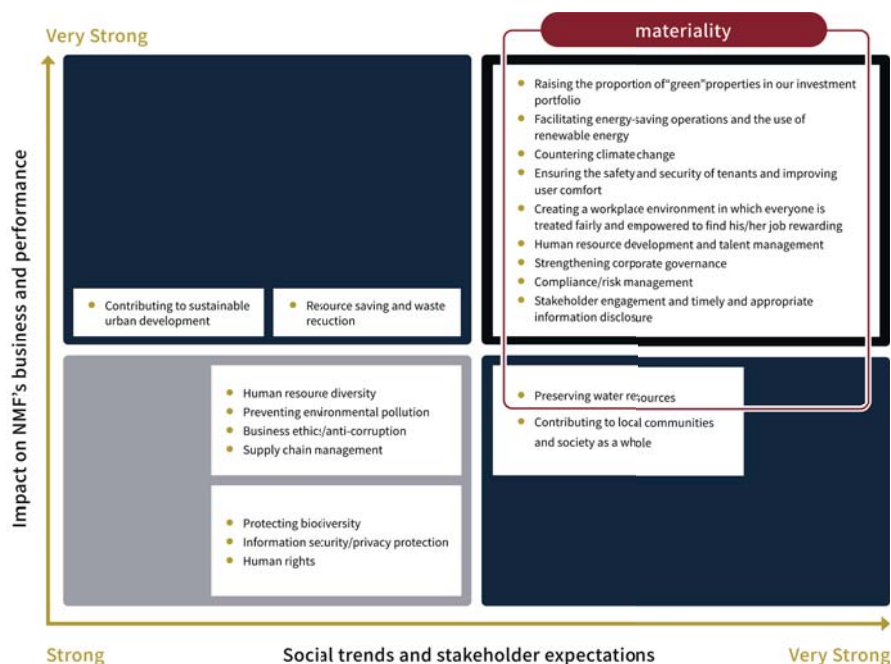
Very Strong

Impact on NMF's business and performance

materiality

- Raising the proportion of "green" properties in our investment portfolio
- Facilitating energy-saving operations and the use of renewable energy
- Countering climate change
- Ensuring the safety and security of tenants and improving user comfort
- Creating a workplace environment in which everyone is treated fairly and empowered to find his/her job rewarding
- Human resource development and talent management
- Strengthening corporate governance
- Compliance/risk management
- Stakeholder engagement and timely and appropriate information disclosure

- Contributing to sustainable urban development

- Resource saving and waste reduction

- Human resource diversity
- Preventing environmental pollution
- Business ethics/anti-corruption
- Supply chain management

- Preserving water resources
- Contributing to local communities and society as a whole

- Protecting biodiversity
- Information security/privacy protection
- Human rights

Strong

Social trends and stakeholder expectations

Very Strong